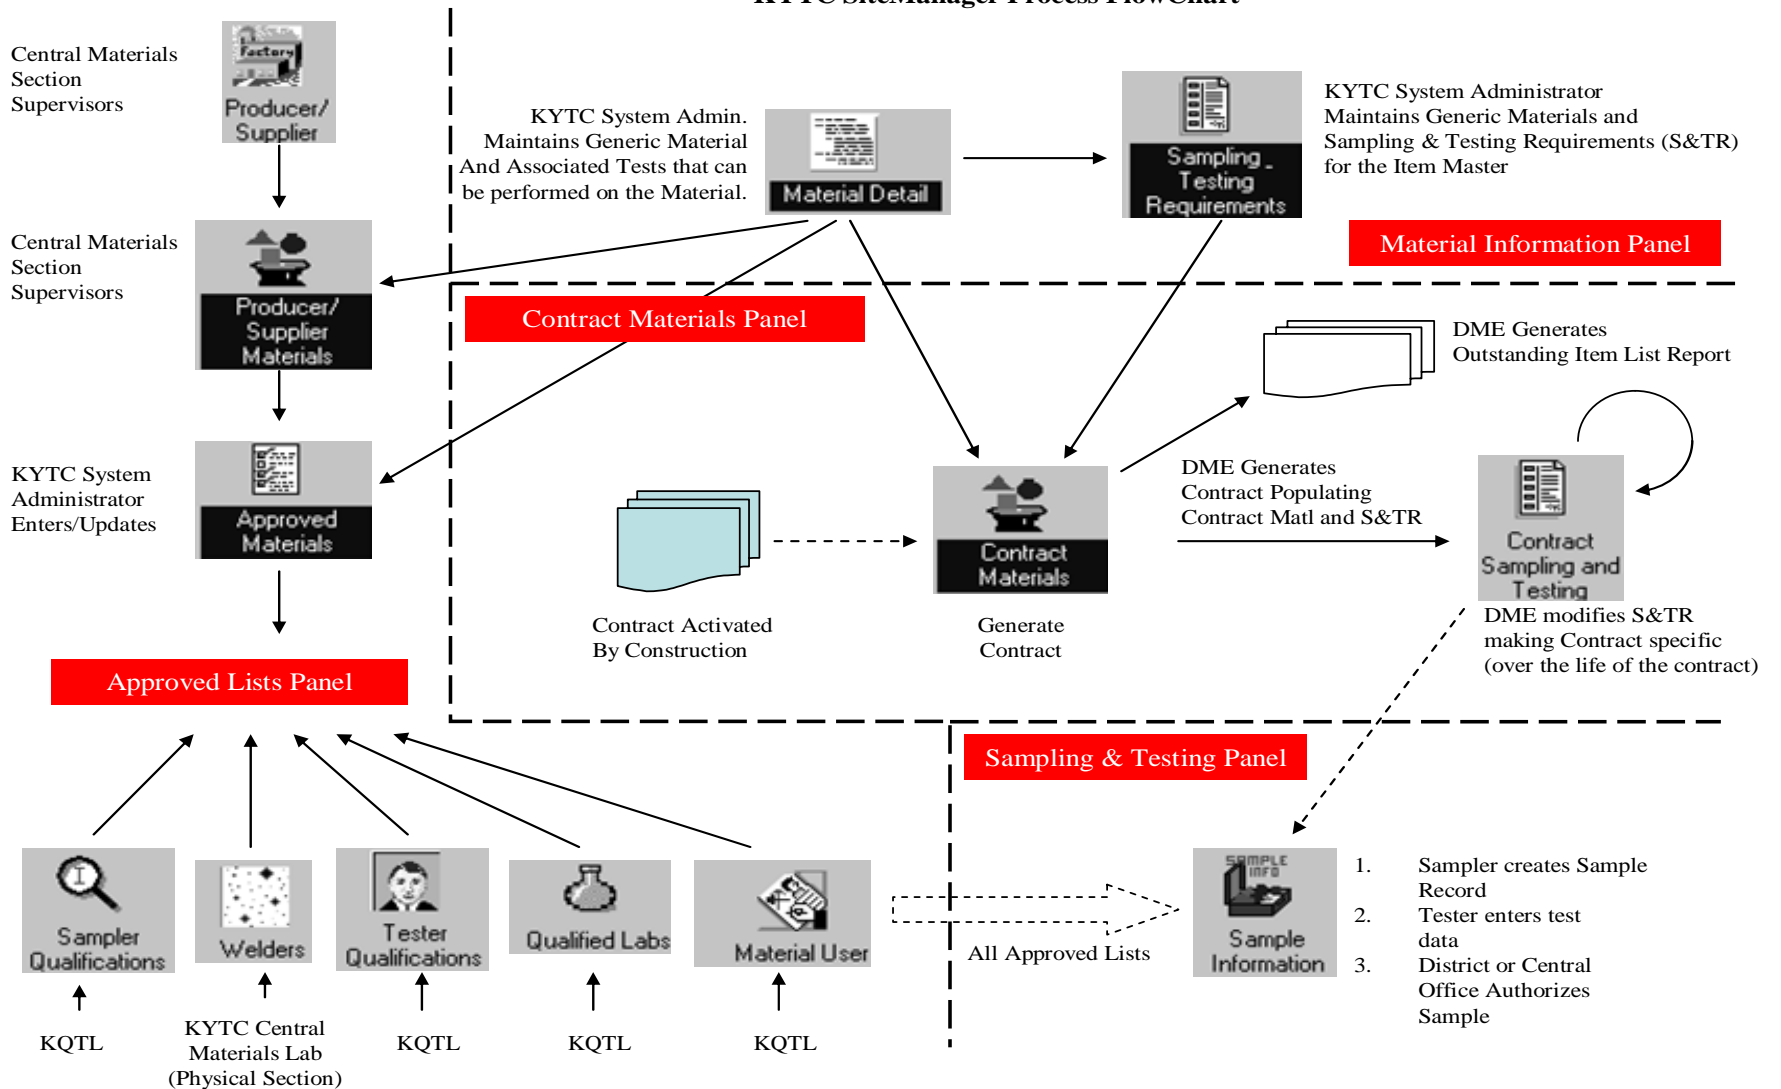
Central Materials Section Supervisors

Producer/ Supplier

KYTC System Admin. Maintains Generic Material And Associated Tests that can be performed on the Material.

Material Detail

Sampling Testing Requirements

KYTC System Administrator Maintains Generic Materials and Sampling & Testing Requirements (S&TR) for the Item Master

Material Information Panel

Central Materials Section Supervisors

Producer/ Supplier Materials

Contract Materials Panel

DME Generates Outstanding Item List Report

KYTC System Administrator Enters/Updates

Approved Materials

Contract Materials

DME Generates Contract Populating Contract Matl and S&TR

Contract Sampling and Testing

Contract Activated By Construction

Generate Contract

DME modifies S&TR making Contract specific (over the life of the contract)

Approved Lists Panel

Sampling & Testing Panel

Sampler Qualifications

Welders

Tester Qualifications

Qualified Labs

Material User

All Approved Lists

Sample Information

1. Sampler creates Sample Record
2. Tester enters test data
3. District or Central Office Authorizes Sample

KQTL

KYTC Central Materials Lab (Physical Section)

KQTL

KQTL

KQTL